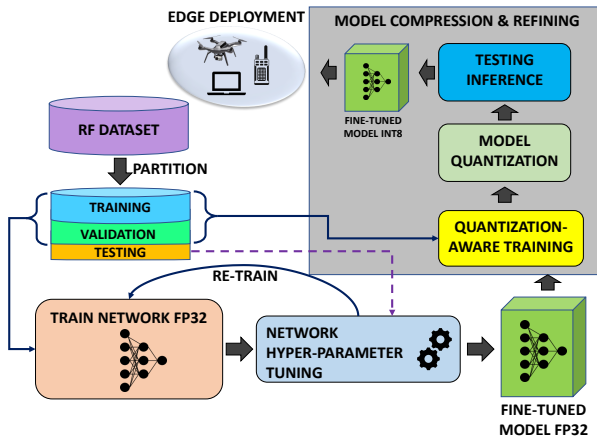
EDGE DEPLOYMENT

MODEL COMPRESSION & REFINING

TESTING INFERENCE

FINE-TUNED MODEL INT8

MODEL QUANTIZATION

RF DATASET

PARTITION

TRAINING

VALIDATION

TESTING

QUANTIZATION-AWARE TRAINING

RE-TRAIN

TRAIN NETWORK FP32

NETWORK HYPER-PARAMETER TUNING

FINE-TUNED MODEL FP32